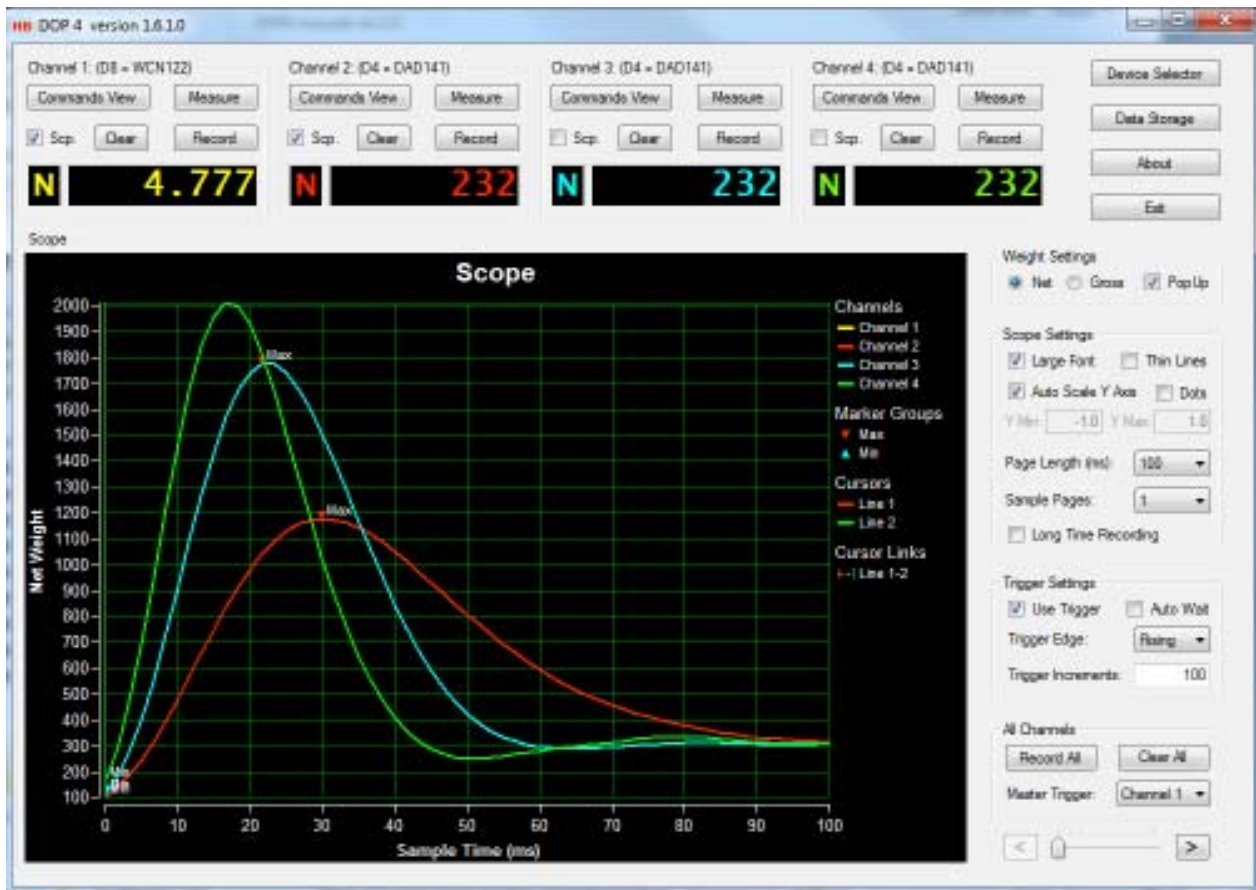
DOP 4 version 1.6.1.0

Channel 1: (D8 = WCN122)
Commands View
Measure
Scp.
Clear
Record
N
4.777

Channel 2: (D4 = DAD141)
Commands View
Measure
Scp.
Clear
Record
N
232

Channel 3: (D4 = DAD141)
Commands View
Measure
Scp.
Clear
Record
N
232

Channel 4: (D4 = DAD141)
Commands View
Measure
Scp.
Clear
Record
N
232

Device Selector
Data Storage
About
Exit

Scope

Scope

2000
1900
1800
1700
1600
1500
1400
1300
1200
1100
1000
900
800
700
600
500
400
300
200
100

Net Weight

0 10 20 30 40 50 60 70 80 90 100
Sample Time (ms)

Max
Max
Min
Min

Channels
Channel 1
Channel 2
Channel 3
Channel 4
Marker Groups
Max
Min
Cursors
Line 1
Line 2
Cursor Links
Line 1-2

Weight Settings
Net
Gross
PopUp

Scope Settings
Large Font
Thin Lines
Auto Scale Y Axis
Dots
Y Min: -1.0
Y Max: 1.0
Page Length (ms): 100
Sample Pages: 1
Long Time Recording

Trigger Settings
Use Trigger
Auto Wait
Trigger Edge: Rising
Trigger Increments: 100

All Channels
Record All
Clear All
Master Trigger: Channel 1

<
>